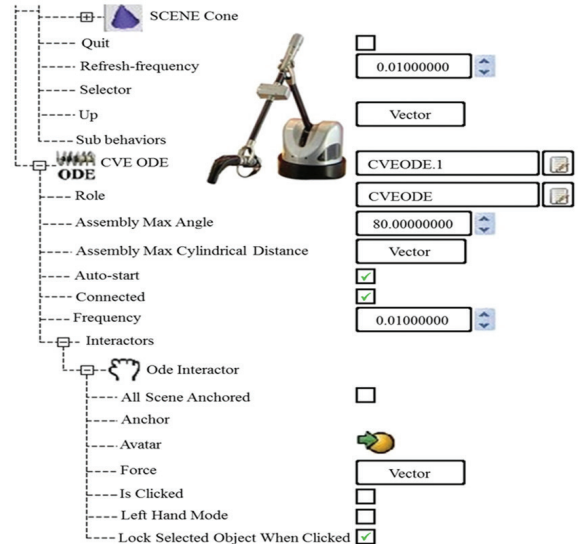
SCENE Cone
Quit
Refresh-frequency 0.01000000
Selector
Up Vector
Sub behaviors
ODE CVE ODE CVEODE.1
Role CVEODE
Assembly Max Angle 80.00000000
Assembly Max Cylindrical Distance Vector
Auto-start
Connected
Frequency 0.01000000
Interactors
Ode Interactor
All Scene Anchored
Anchor
Avatar
Force Vector
Is Clicked
Left Hand Mode
Lock Selected Object When Clicked